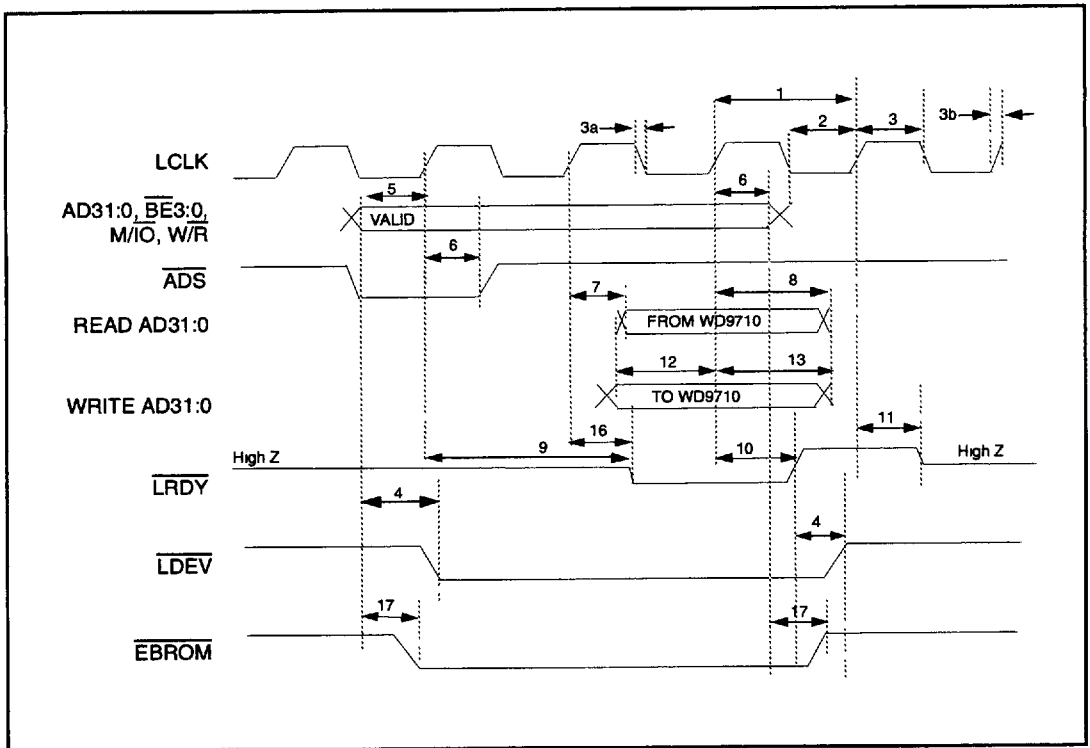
1
3a
2
3
3b
LCLK
5
6
AD31:0, $\overline{BE}$3:0, M/$\overline{IO}$, W/$\overline{R}$
VALID
6
$\overline{ADS}$
7
8
READ AD31:0
FROM WD9710
12
13
WRITE AD31:0
TO WD9710
11
16
9
10
High Z
High Z
$\overline{LRDY}$
4
4
$\overline{LDEV}$
17
17
$\overline{EBROM}$